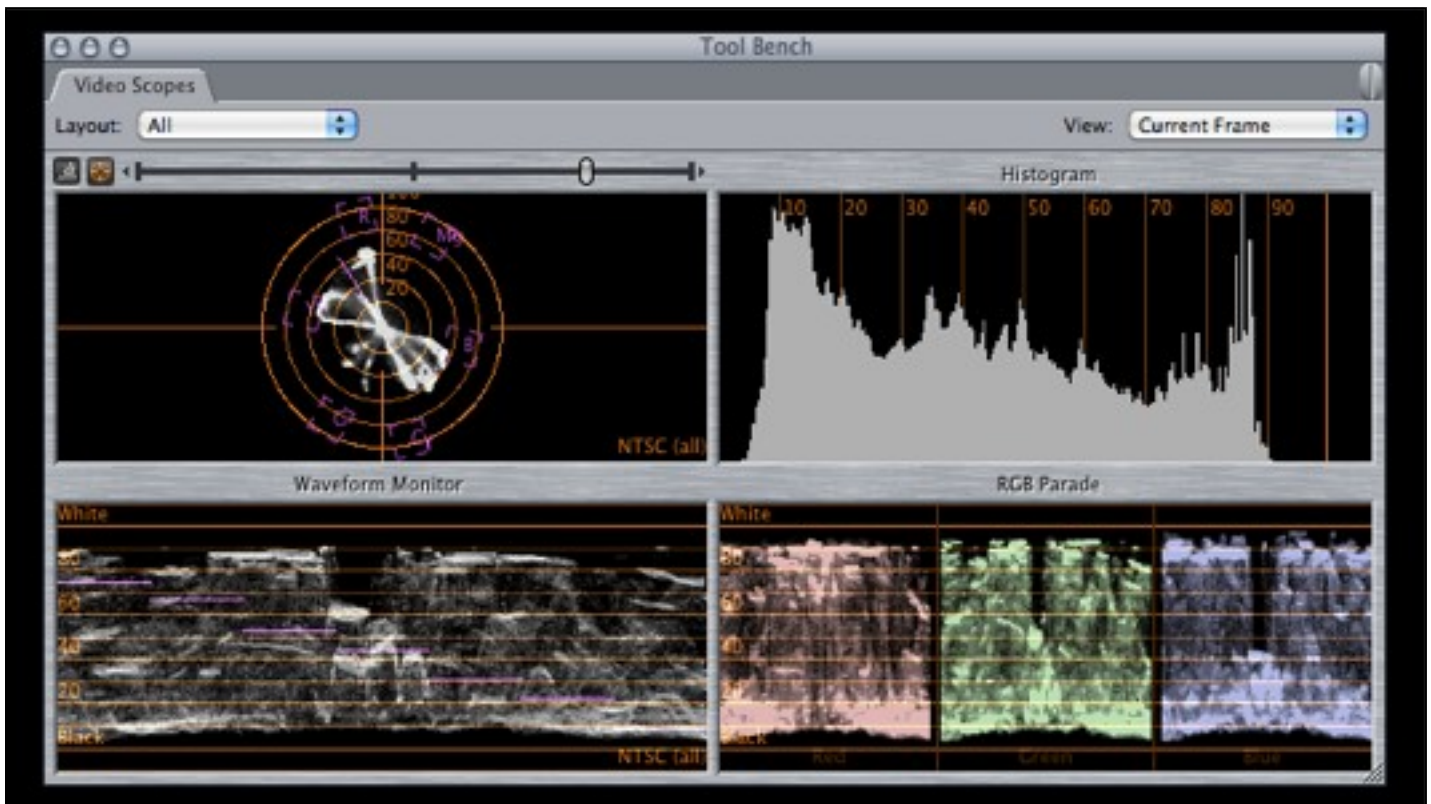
Tool Bench

Video Scopes

Layout: All

View: Current Frame

Histogram

100
R
80
Mg
60
40
20
B
NTSC (all)

10 20 30 40 50 60 70 80 90

Waveform Monitor

White
80
60
40
20
Black
NTSC (all)

RGB Parade

White
80
60
40
20
Black
Red Green Blue